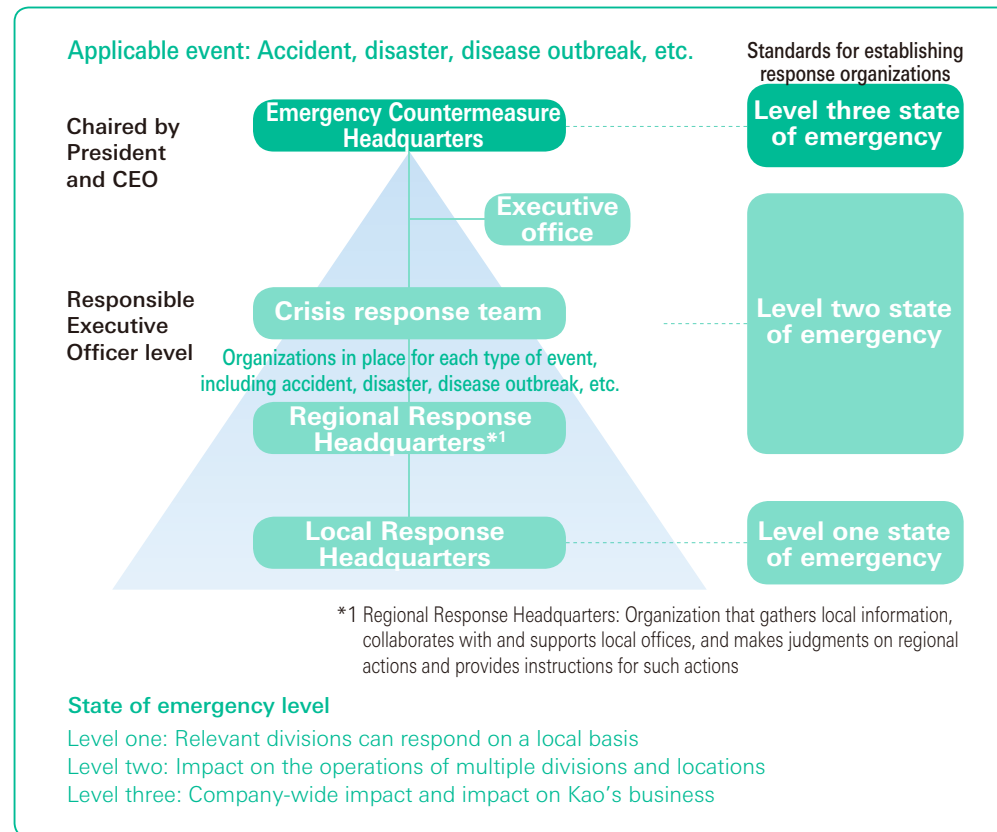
Applicable event: Accident, disaster, disease outbreak, etc.

Standards for establishing response organizations

Chaired by President and CEO

Emergency Countermeasure Headquarters

Level three state of emergency

Executive office

Responsible Executive Officer level

Crisis response team

Level two state of emergency

Organizations in place for each type of event, including accident, disaster, disease outbreak, etc.

Regional Response Headquarters*1

Local Response Headquarters

Level one state of emergency

*1 Regional Response Headquarters: Organization that gathers local information, collaborates with and supports local offices, and makes judgments on regional actions and provides instructions for such actions

State of emergency level

Level one: Relevant divisions can respond on a local basis
Level two: Impact on the operations of multiple divisions and locations
Level three: Company-wide impact and impact on Kao’s business